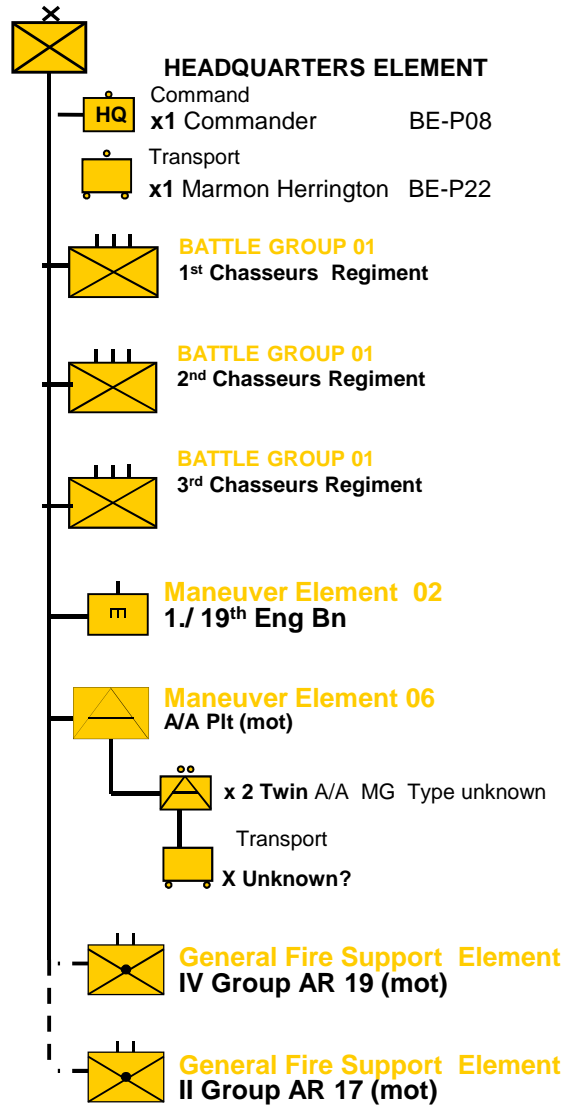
X

HEADQUARTERS ELEMENT

HQ

Command
x1 Commander BE-P08

Transport
x1 Marmon Herrington BE-P22

BATTLE GROUP 01
1$^{st}$ Chasseurs Regiment

BATTLE GROUP 01
2$^{nd}$ Chasseurs Regiment

BATTLE GROUP 01
3$^{rd}$ Chasseurs Regiment

Maneuver Element 02
1./ 19$^{th}$ Eng Bn

Maneuver Element 06
A/A Plt (mot)

x 2 Twin A/A MG Type unknown

Transport
X Unknown?

General Fire Support Element
IV Group AR 19 (mot)

General Fire Support Element
II Group AR 17 (mot)